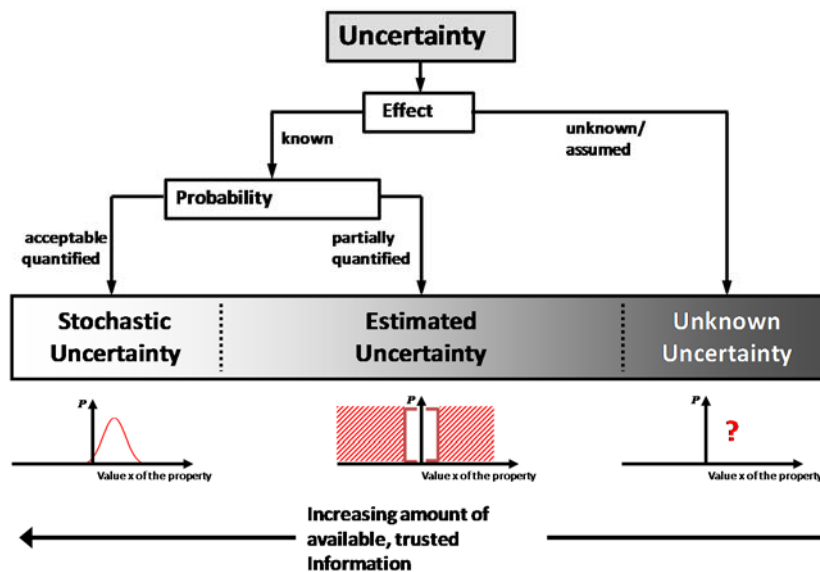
Uncertainty

Effect

known

unknown/ assumed

Probability

acceptable quantified

partially quantified

Stochastic Uncertainty

Estimated Uncertainty

Unknown Uncertainty

P

Value x of the property

P

Value x of the property

P

?

Value x of the property

Increasing amount of available, trusted Information